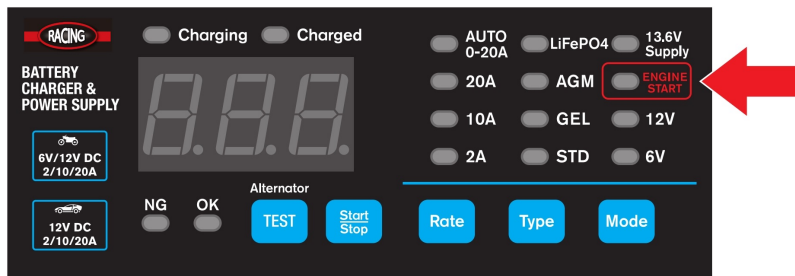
RACING

BATTERY CHARGER & POWER SUPPLY

Charging Charged

6V/12V DC 2/10/20A

12V DC 2/10/20A

NG OK

Alternator

TEST

Start Stop

AUTO 0-20A

LiFePO4

13.6V Supply

20A

AGM

ENGINE START

10A

GEL

12V

2A

STD

6V

Rate

Type

Mode